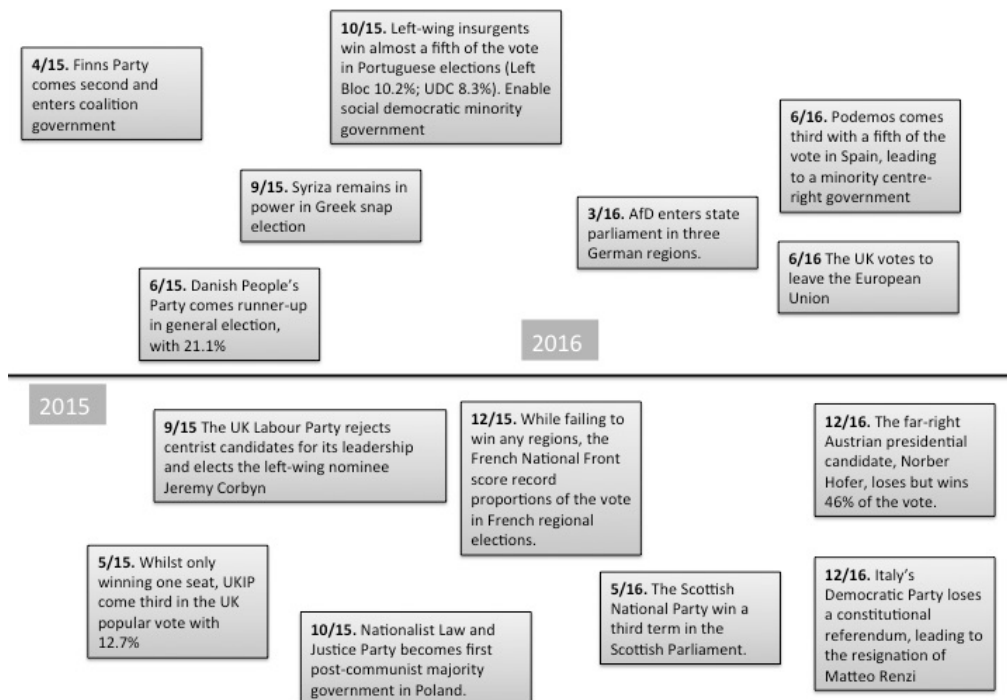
**4/15.** Finns Party comes second and enters coalition government

**10/15.** Left-wing insurgents win almost a fifth of the vote in Portuguese elections (Left Bloc 10.2%; UDC 8.3%). Enable social democratic minority government

**6/16.** Podemos comes third with a fifth of the vote in Spain, leading to a minority centre-right government

**9/15.** Syriza remains in power in Greek snap election

**3/16.** AfD enters state parliament in three German regions.

**6/16** The UK votes to leave the European Union

**6/15.** Danish People's Party comes runner-up in general election, with 21.1%

2016

2015

**9/15** The UK Labour Party rejects centrist candidates for its leadership and elects the left-wing nominee Jeremy Corbyn

**12/15.** While failing to win any regions, the French National Front score record proportions of the vote in French regional elections.

**12/16.** The far-right Austrian presidential candidate, Norber Hofer, loses but wins 46% of the vote.

**5/15.** Whilst only winning one seat, UKIP come third in the UK popular vote with 12.7%

**5/16.** The Scottish National Party win a third term in the Scottish Parliament.

**12/16.** Italy's Democratic Party loses a constitutional referendum, leading to the resignation of Matteo Renzi

**10/15.** Nationalist Law and Justice Party becomes first post-communist majority government in Poland.